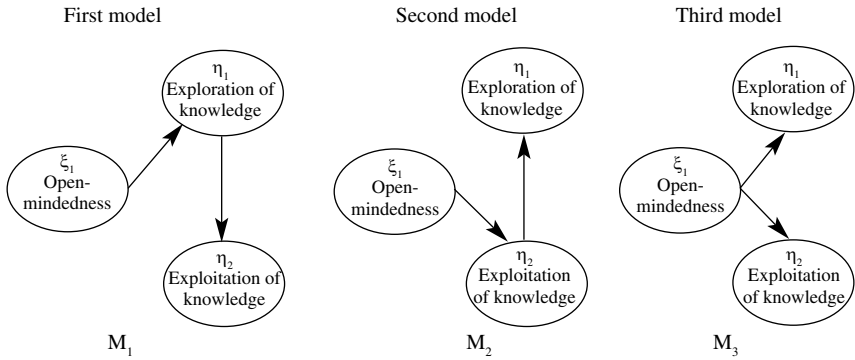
First model

$\eta_1$
Exploration of knowledge

$\xi_1$
Open-mindedness

$\eta_2$
Exploitation of knowledge

$M_1$

Second model

$\eta_1$
Exploration of knowledge

$\xi_1$
Open-mindedness

$\eta_2$
Exploitation of knowledge

$M_2$

Third model

$\eta_1$
Exploration of knowledge

$\xi_1$
Open-mindedness

$\eta_2$
Exploitation of knowledge

$M_3$